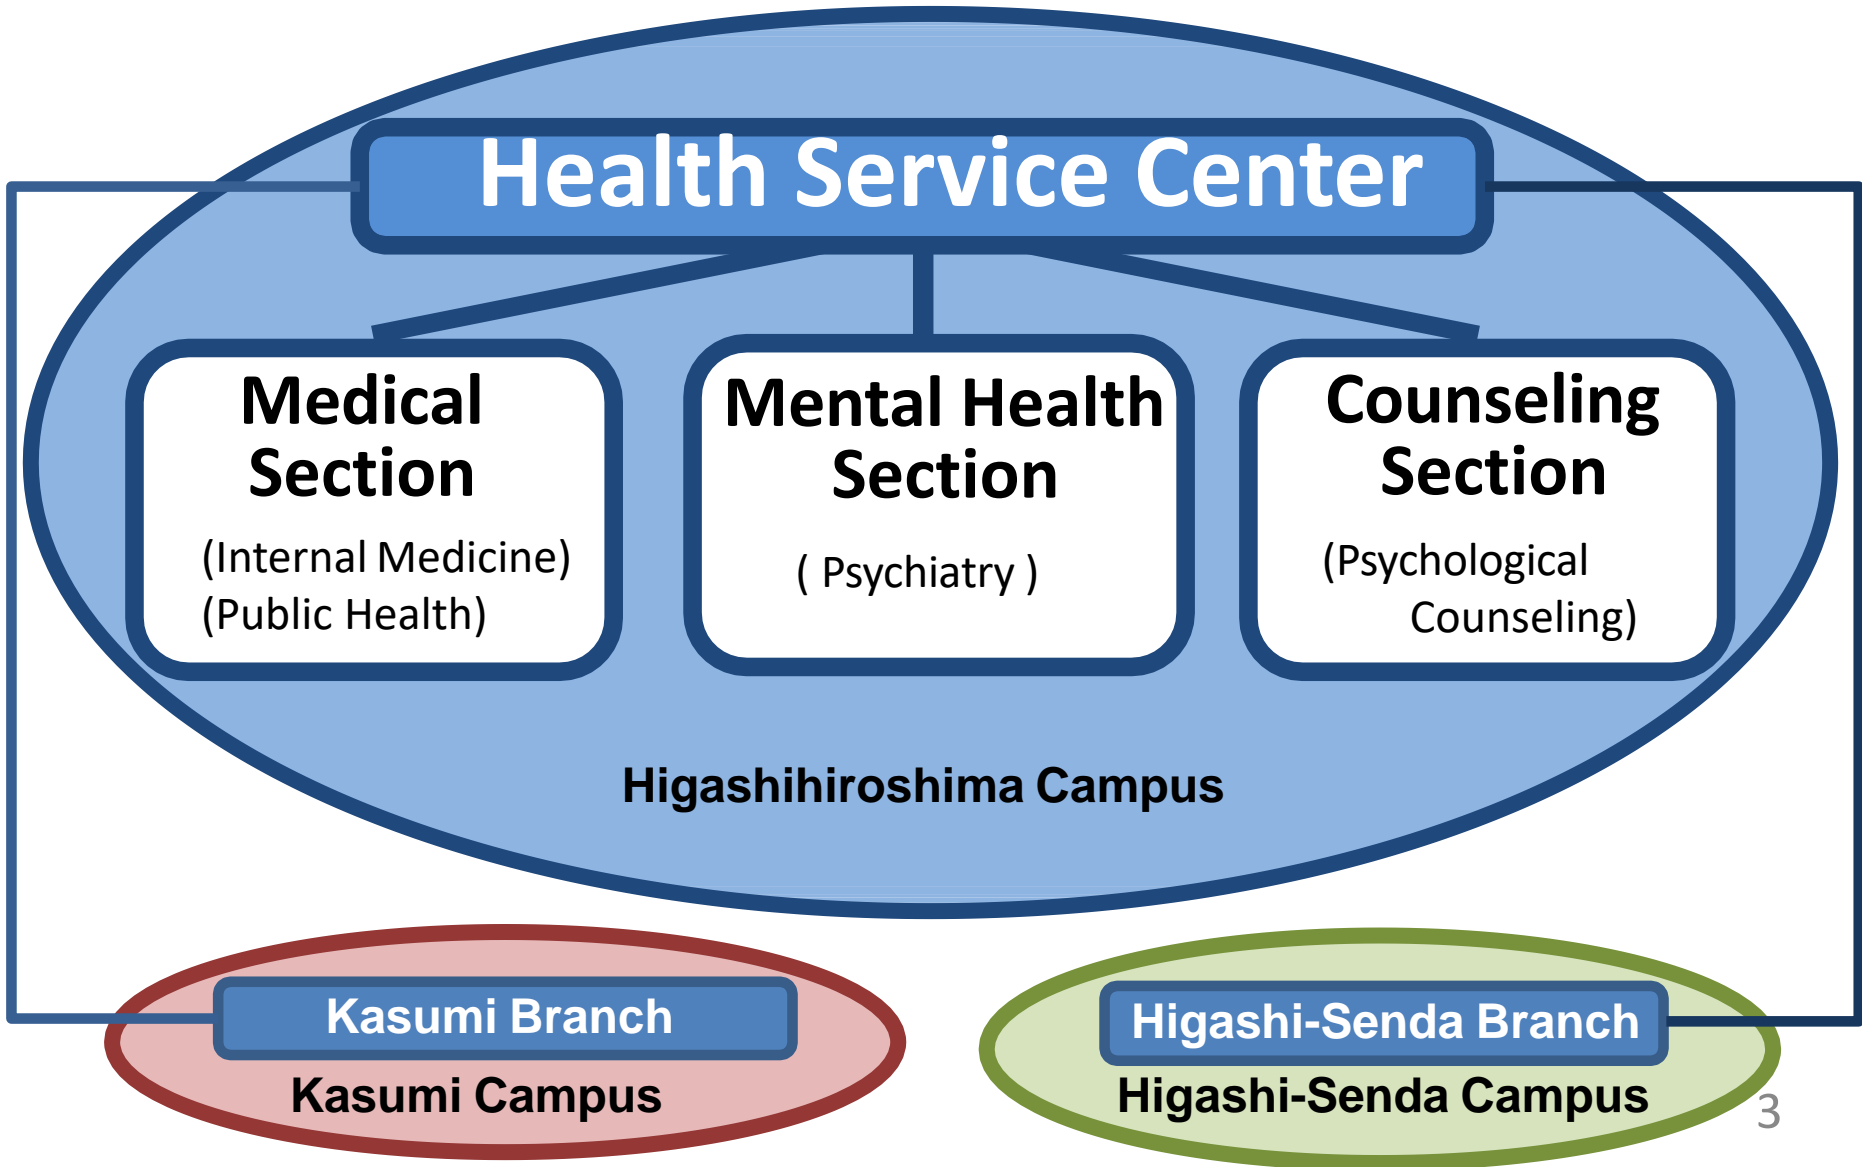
Health Service Center

Medical Section
(Internal Medicine)
(Public Health)

Mental Health Section
( Psychiatry )

Counseling Section
(Psychological Counseling)

Higashihiroshima Campus

Kasumi Branch
Kasumi Campus

Higashi-Senda Branch
Higashi-Senda Campus

3